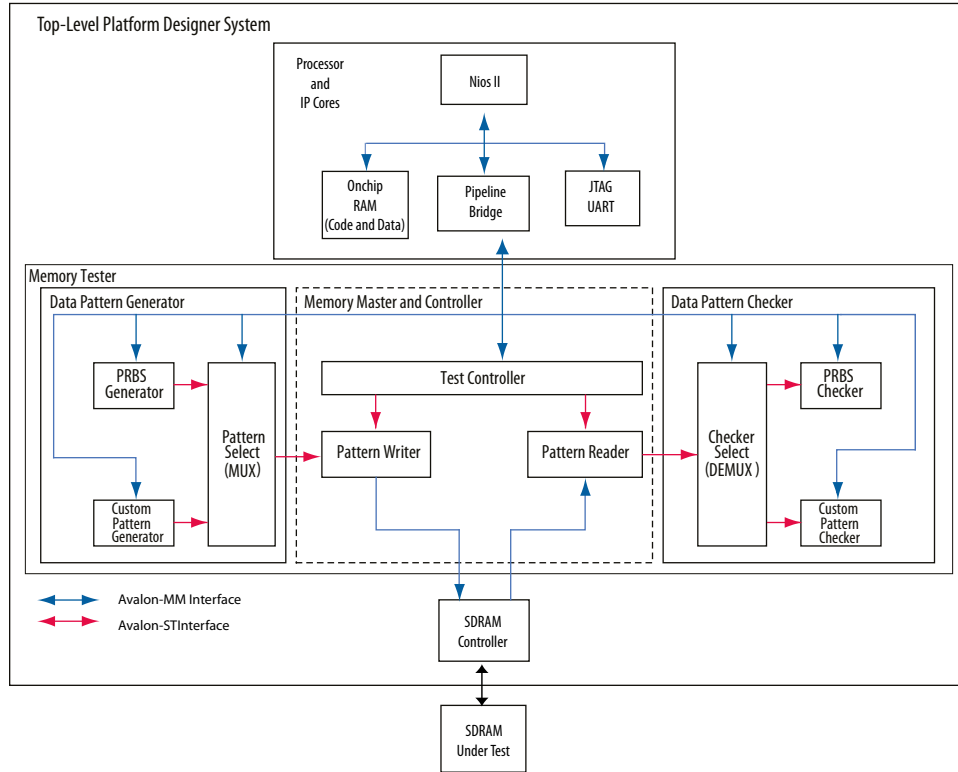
Top-Level Platform Designer System

Processor and IP Cores

Nios II

Onchip RAM (Code and Data)

Pipeline Bridge

JTAG UART

Memory Tester

Data Pattern Generator

PRBS Generator

Custom Pattern Generator

Pattern Select (MUX)

Memory Master and Controller

Test Controller

Pattern Writer

Pattern Reader

Data Pattern Checker

Checker Select (DEMUX )

PRBS Checker

Custom Pattern Checker

Avalon-MM Interface

Avalon-STInterface

SDRAM Controller

SDRAM Under Test